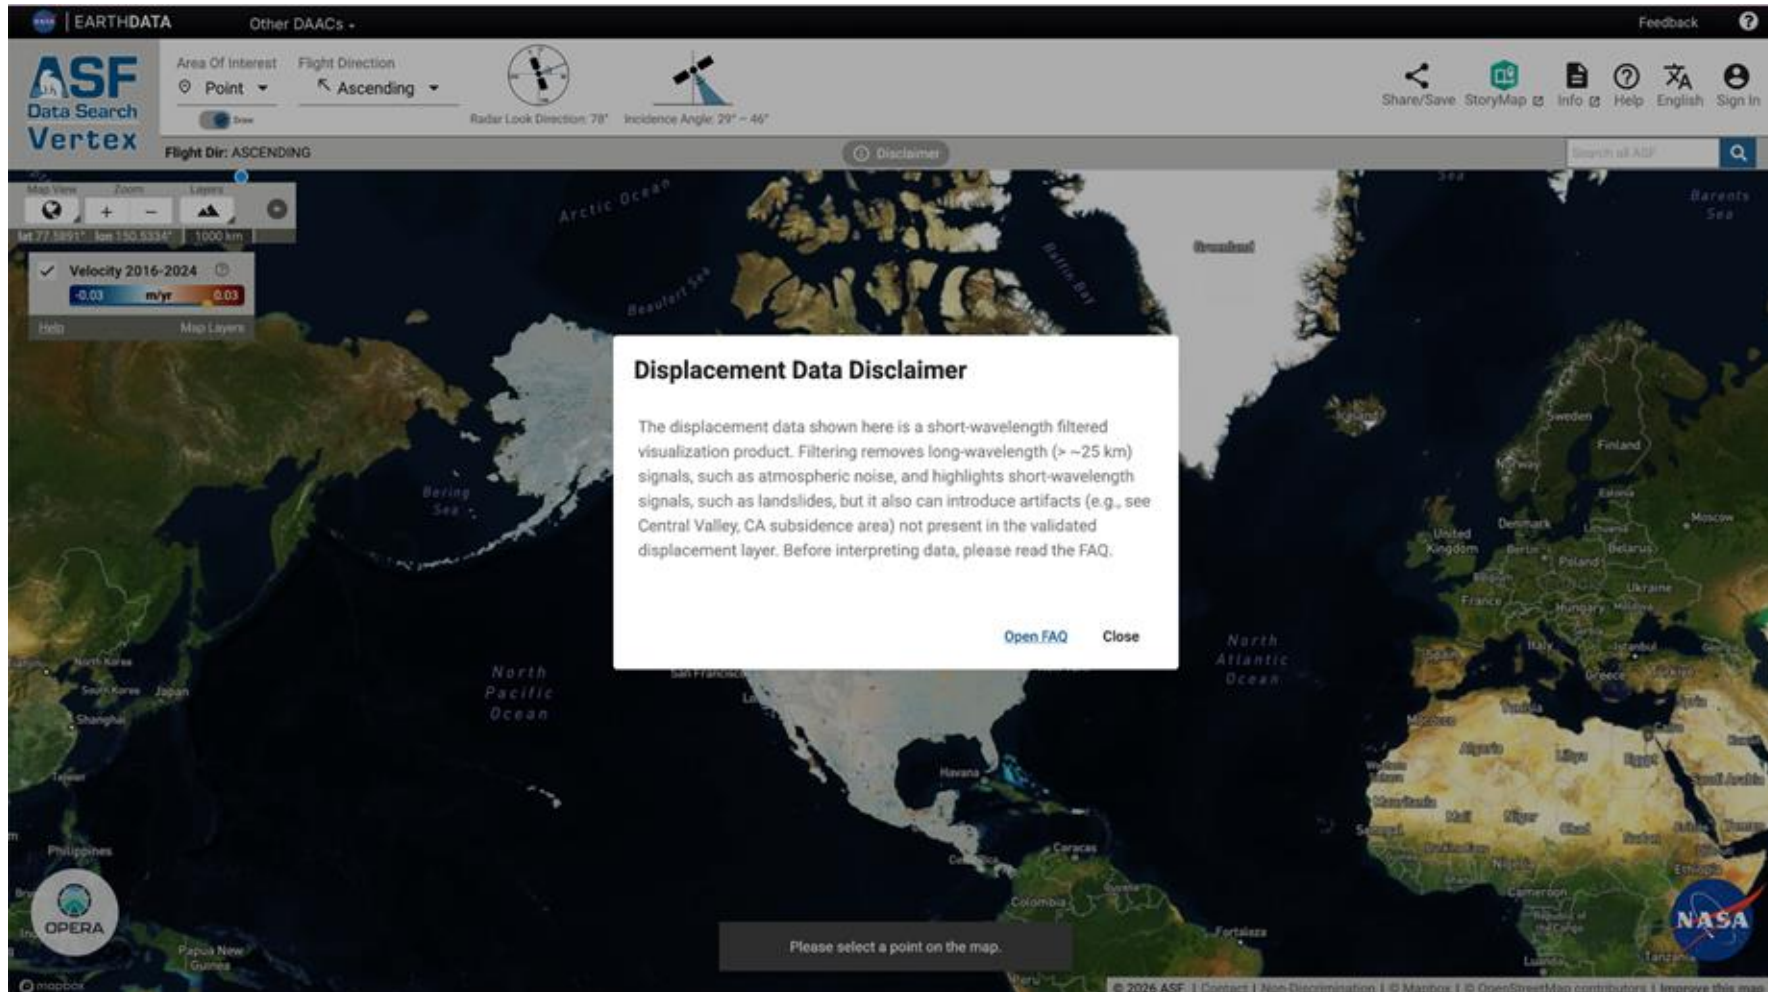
EARTHDATA Other DAACs

Feedback

ASF Data Search Vertex

Area Of Interest
Point

Flight Direction
Ascending

Radar Look Direction: 78°

Incidence Angle: 29° – 46°

Share/Save StoryMap Info Help English Sign In

Flight Dir: ASCENDING

Disclaimer

Search all ASF

Map View Zoom Layers

lat 77.5891° lon 150.5334° 1000 km

Velocity 2016-2024
-0.03 m/yr 0.03

Help Map Layers

Arctic Ocean

Beaufort Sea

Baffin Bay

Greenland

Barents Sea

Bering Sea

Displacement Data Disclaimer

The displacement data shown here is a short-wavelength filtered visualization product. Filtering removes long-wavelength (> ~25 km) signals, such as atmospheric noise, and highlights short-wavelength signals, such as landslides, but it also can introduce artifacts (e.g., see Central Valley, CA subsidence area) not present in the validated displacement layer. Before interpreting data, please read the FAQ.

Open FAQ Close

North Pacific Ocean

North Atlantic Ocean

Iceland Sweden Finland Norway Estonia Denmark Moscow United Kingdom Berlin Belarus Poland Ukraine France Hungary Spain Italy Greece Turkey Syria Morocco Tunisia Algeria Libya Egypt Saudi Arabia Western Sahara Mauritania Mali Niger Chad Sudan Senegal Nigeria Ethiopia Cameroon Burkina Faso Tanzania Luanda Republic of the Congo

North Korea South Korea Japan Shanghai Taiwan Philippines Papua New Guinea

San Francisco Havana Caracas Colombia Guyana Fortaleza Peru

OPERA

Please select a point on the map.

mapbox

NASA

© 2026 ASF | Contact | Non-Discrimination | © Mapbox | © OpenStreetMap contributors | Improve this map